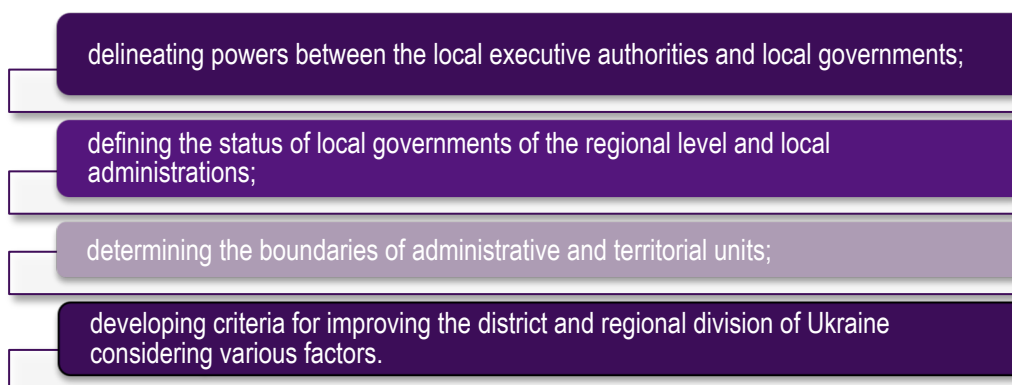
delineating powers between the local executive authorities and local governments;

defining the status of local governments of the regional level and local administrations;

determining the boundaries of administrative and territorial units;

developing criteria for improving the district and regional division of Ukraine considering various factors.